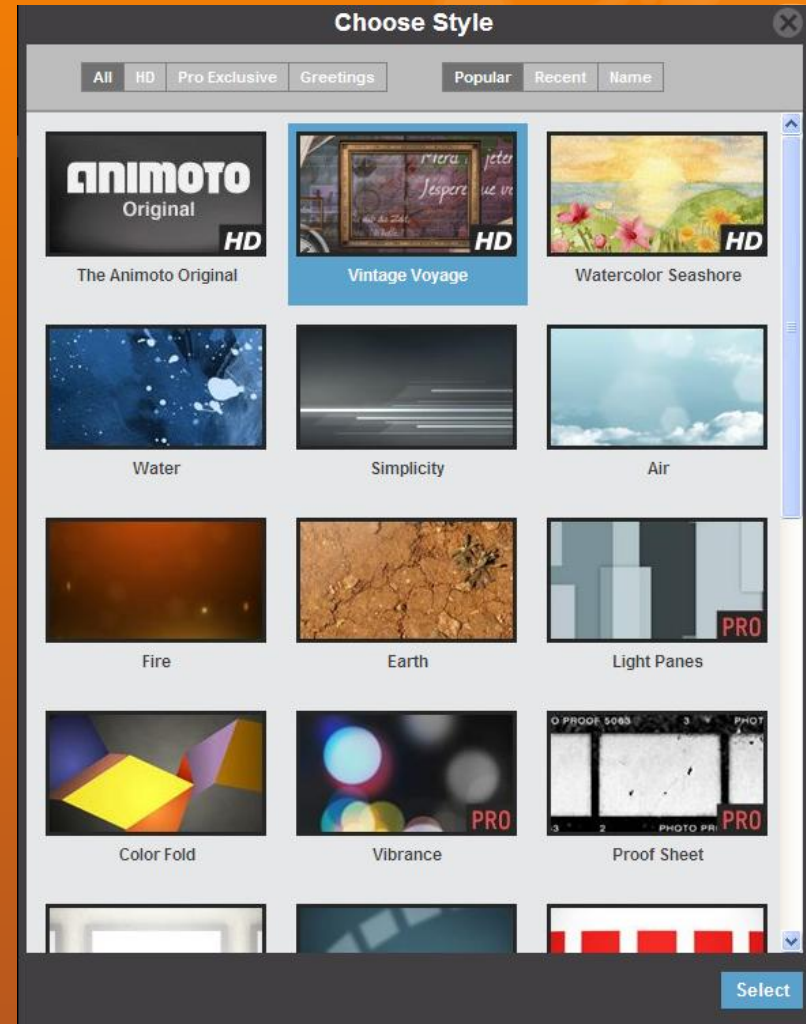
Choose Style

All | HD | Pro Exclusive | Greetings

Popular | Recent | Name

animoto
Original
HD
The Animoto Original

Merci jeter
Jespere
HD
Vintage Voyage

HD
Watercolor Seashore

Water

Simplicity

Air

Fire

Earth

PRO
Light Panes

Color Fold

PRO
Vibrance

O PROOF 5065 3 PHOT
3 2 PHOTO PR
PRO
Proof Sheet

Select